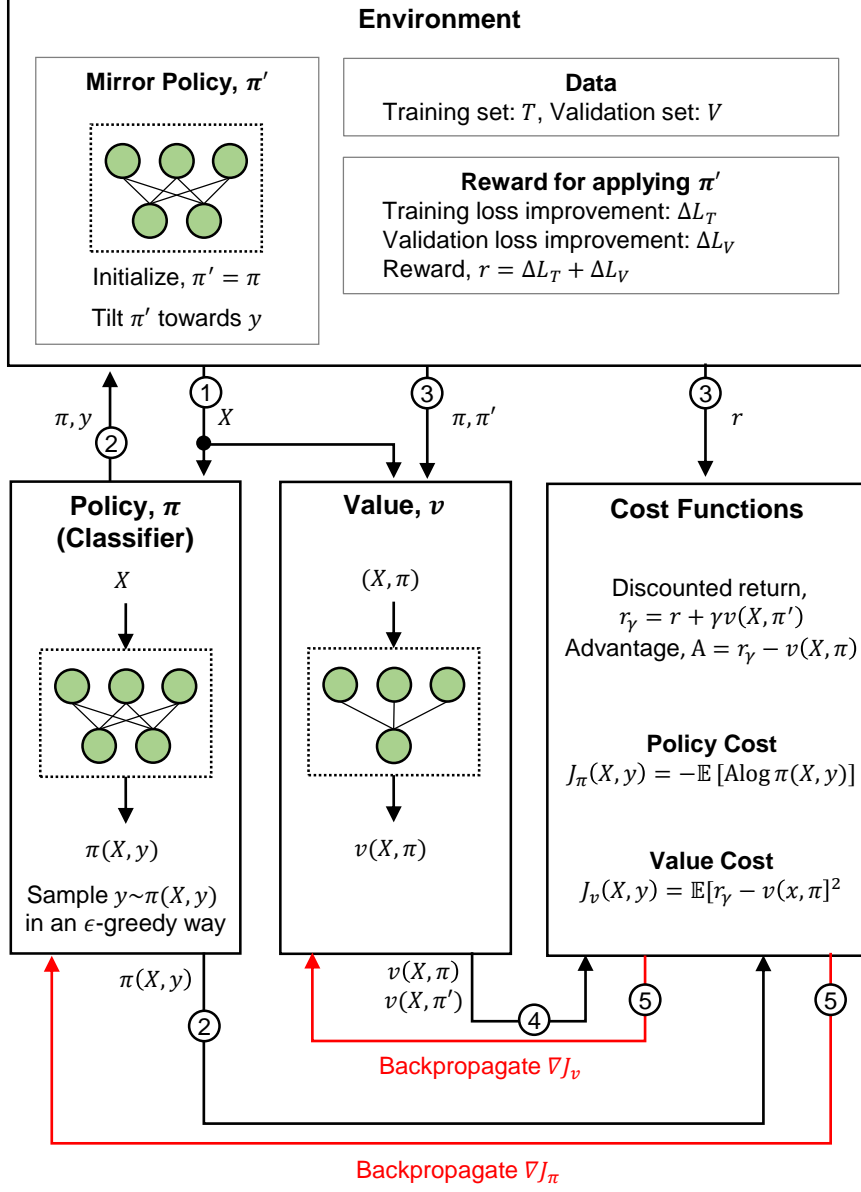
Environment

Mirror Policy, $\pi'$

Initialize, $\pi' = \pi$

Tilt $\pi'$ towards $y$

Data
Training set: $T$, Validation set: $V$

Reward for applying $\pi'$
Training loss improvement: $\Delta L_T$
Validation loss improvement: $\Delta L_V$
Reward, $r = \Delta L_T + \Delta L_V$

1 $X$

2 $\pi, y$

3 $\pi, \pi'$

3 $r$

Policy, $\pi$
(Classifier)

$X$

$\pi(X, y)$

Sample $y \sim \pi(X, y)$ in an $\epsilon$-greedy way

Value, $v$

$(X, \pi)$

$v(X, \pi)$

Cost Functions

Discounted return,
$r_\gamma = r + \gamma v(X, \pi')$
Advantage, $\mathrm{A} = r_\gamma - v(X, \pi)$

Policy Cost
$J_\pi(X, y) = -\mathbb{E}\,[\mathrm{A} \log \pi(X, y)]$

Value Cost
$J_v(X, y) = \mathbb{E}[r_\gamma - v(x, \pi]^2$

$\pi(X, y)$

2

$v(X, \pi)$
$v(X, \pi')$

4

5

5

Backpropagate $\nabla J_v$

Backpropagate $\nabla J_\pi$